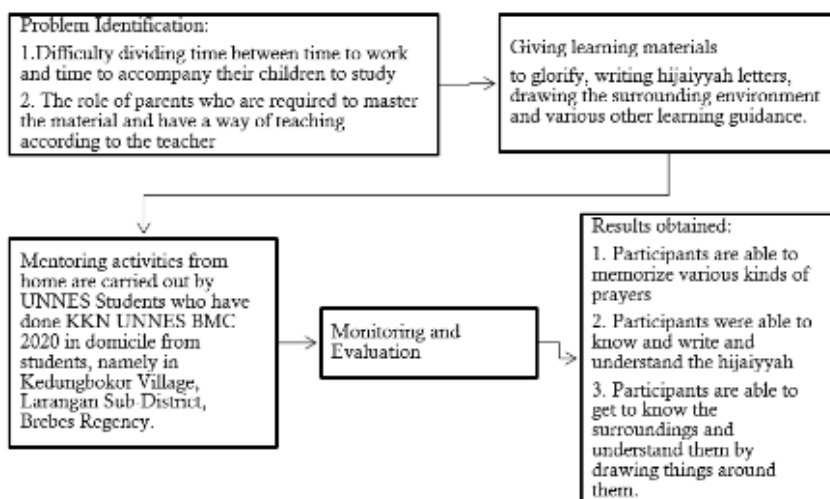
Problem Identification:

1.Difficulty dividing time between time to work and time to accompany their children to study

2. The role of parents who are required to master the material and have a way of teaching according to the teacher

Giving learning materials

to glorify, writing hijaiyyah letters, drawing the surrounding environment and various other learning guidance.

Mentoring activities from home are carried out by UNNES Students who have done KKN UNNES BMC 2020 in domicile from students, namely in Kedungbokor Village, Larangan Sub-District, Brebes Regency.

Monitoring and Evaluation

Results obtained:

1. Participants are able to memorize various kinds of prayers

2. Participants were able to know and write and understand the hijaiyyah

3. Participants are able to get to know the surroundings and understand them by drawing things around them.